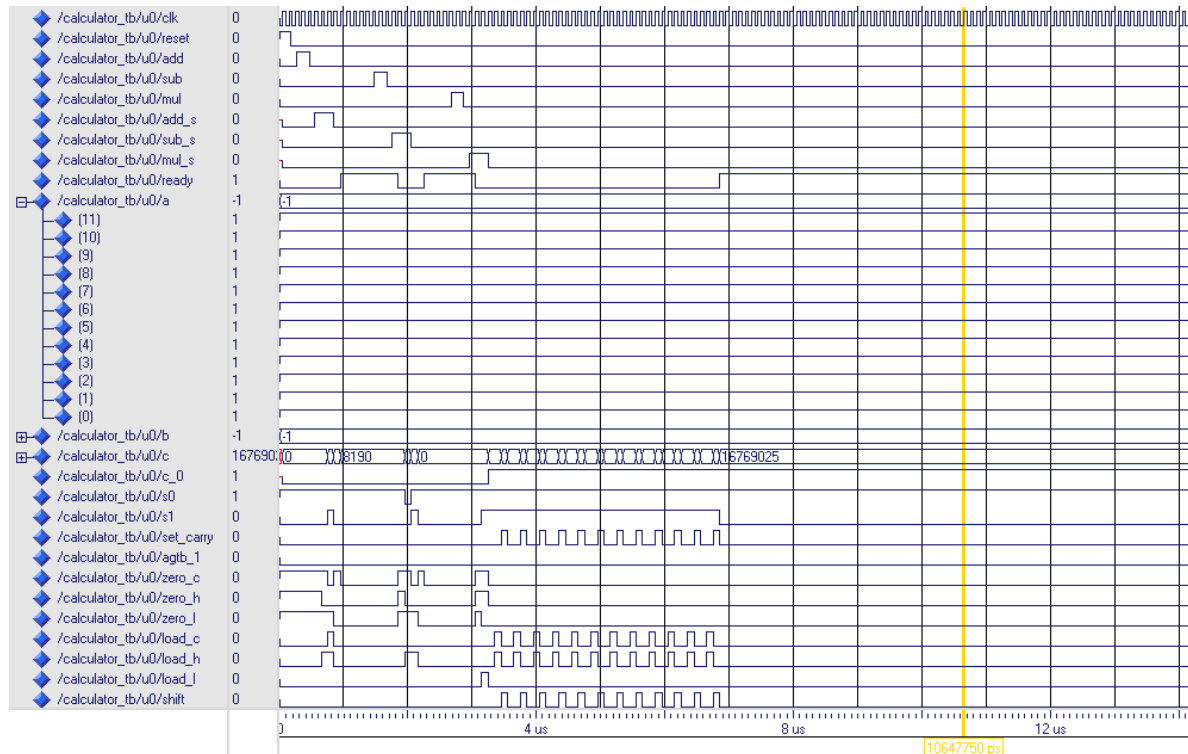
/calculator_tb/u0/clk 0
/calculator_tb/u0/reset 0
/calculator_tb/u0/add 0
/calculator_tb/u0/sub 0
/calculator_tb/u0/mul 0
/calculator_tb/u0/add_s 0
/calculator_tb/u0/sub_s 0
/calculator_tb/u0/mul_s 0
/calculator_tb/u0/ready 1
/calculator_tb/u0/a -1
(11) 1
(10) 1
(9) 1
(8) 1
(7) 1
(6) 1
(5) 1
(4) 1
(3) 1
(2) 1
(1) 1
(0) 1
/calculator_tb/u0/b -1
/calculator_tb/u0/c 167690
/calculator_tb/u0/c_0 1
/calculator_tb/u0/s0 1
/calculator_tb/u0/s1 0
/calculator_tb/u0/set_carry 0
/calculator_tb/u0/agtb_1 0
/calculator_tb/u0/zero_c 0
/calculator_tb/u0/zero_h 0
/calculator_tb/u0/zero_l 0
/calculator_tb/u0/load_c 0
/calculator_tb/u0/load_h 0
/calculator_tb/u0/load_l 0
/calculator_tb/u0/shift 0

-1
-1
-1
0 8190 0 16769025

0
4 us
8 us
12 us
10647750 ps